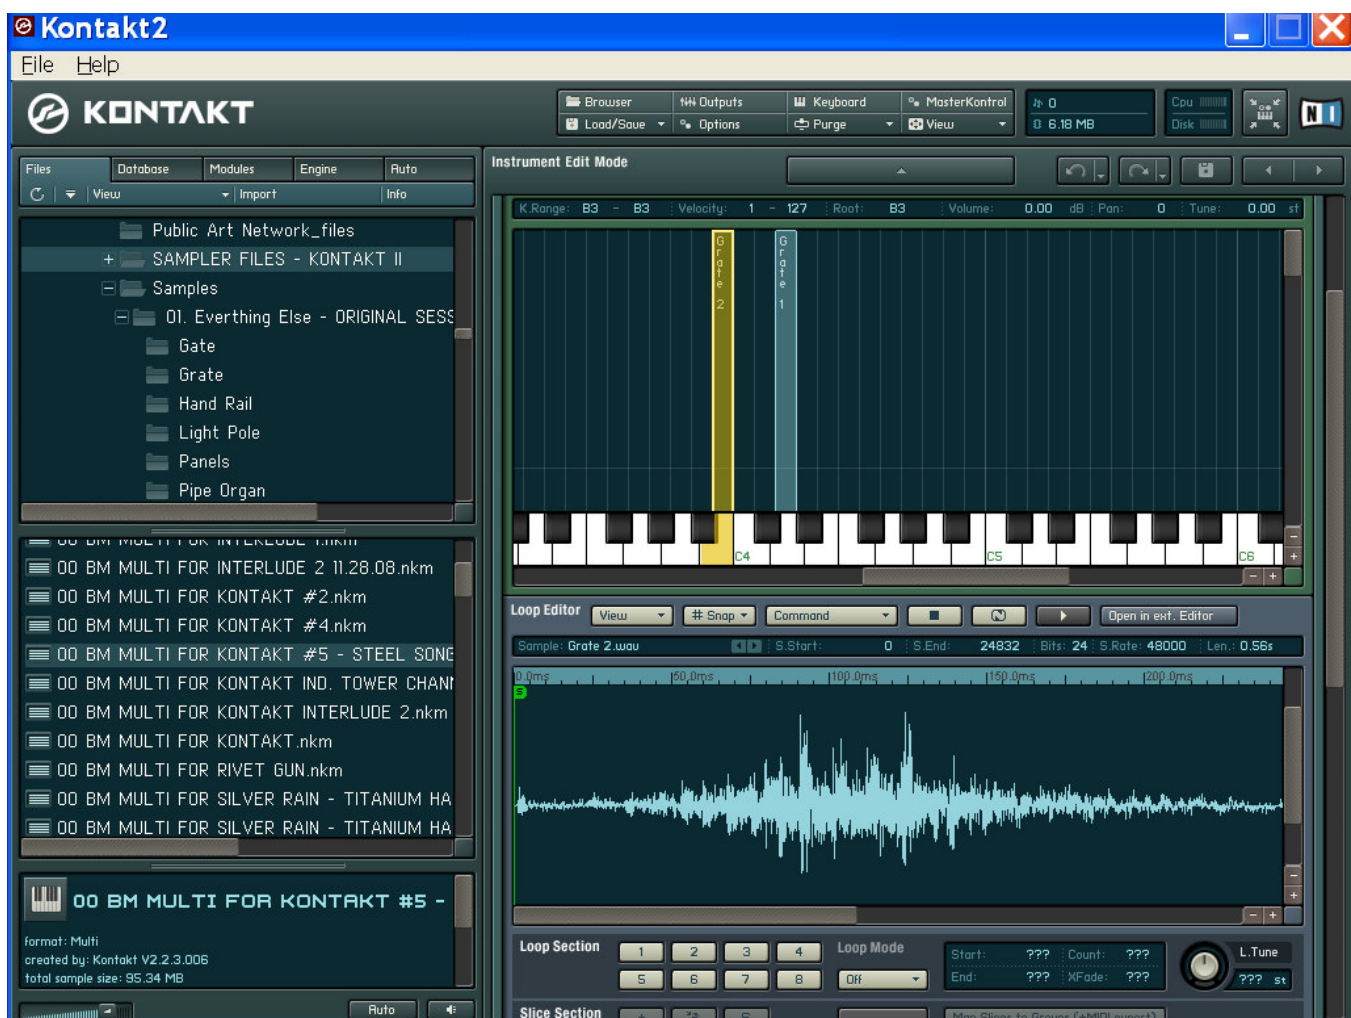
Kontakt2
File Help
KONTAKT
Browser Outputs Keyboard MasterKontrol
Load/Save Options Purge View
0
6.18 MB
Cpu
Disk
NI
Files Database Modules Engine Auto
View Import Info
Public Art Network_files
+ SAMPLER FILES - KONTAKT II
Samples
01. Everthing Else - ORIGINAL SESS
Gate
Grate
Hand Rail
Light Pole
Panels
Pipe Organ
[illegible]
00 BM MULTI FOR INTERLUDE 2 11.28.08.nkm
00 BM MULTI FOR KONTAKT #2.nkm
00 BM MULTI FOR KONTAKT #4.nkm
00 BM MULTI FOR KONTAKT #5 - STEEL SONG
00 BM MULTI FOR KONTAKT IND. TOWER CHAN
00 BM MULTI FOR KONTAKT INTERLUDE 2.nkm
00 BM MULTI FOR KONTAKT.nkm
00 BM MULTI FOR RIVET GUN.nkm
00 BM MULTI FOR SILVER RAIN - TITANIUM HA
00 BM MULTI FOR SILVER RAIN - TITANIUM HA
00 BM MULTI FOR KONTAKT #5 -
format: Multi
created by: Kontakt V2.2.3.006
total sample size: 95.34 MB
Auto
Instrument Edit Mode
K.Range: B3 - B3 Velocity: 1 - 127 Root: B3 Volume: 0.00 dB Pan: 0 Tune: 0.00 st
Grate 2
Grate 1
C4
C5
C6
Loop Editor View # Snap Command Open in ext. Editor
Sample: Grate 2.wav S.Start: 0 S.End: 24832 Bits: 24 S.Rate: 48000 Len.: 0.56s
0.0ms 50.0ms 100.0ms 150.0ms 200.0ms
Loop Section 1 2 3 4 5 6 7 8
Loop Mode Off
Start: ??? Count: ???
End: ??? XFade: ???
L.Tune
??? st
Slice Section
Map Slices to Groups (+MIDI export)